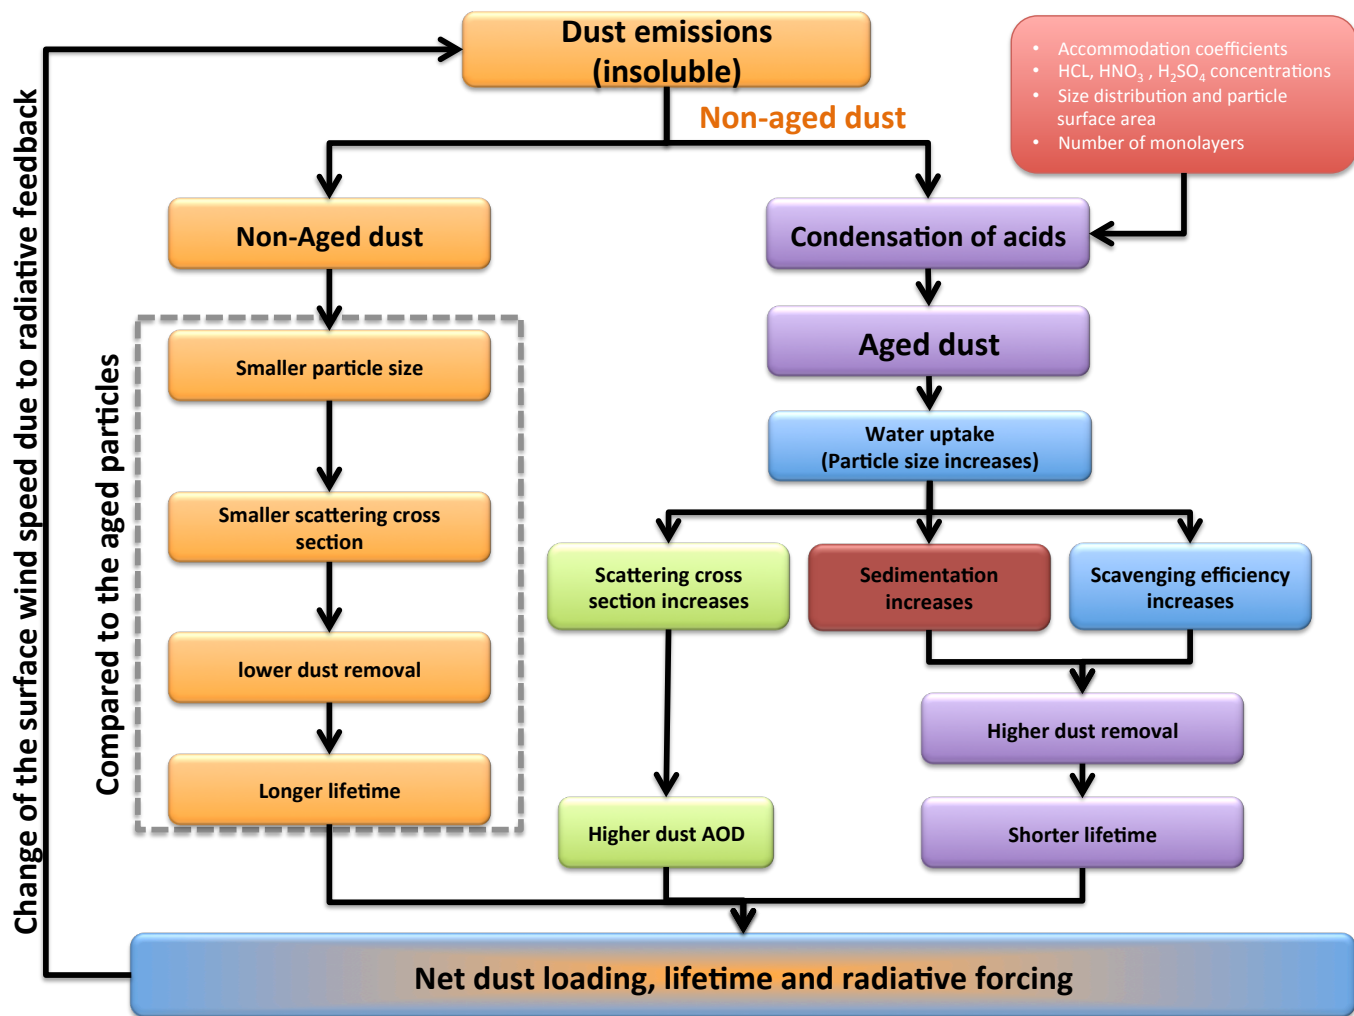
Dust emissions (insoluble)

Non-aged dust

- Accommodation coefficients
- HCL, $HNO_3$ , $H_2SO_4$ concentrations
- Size distribution and particle surface area
- Number of monolayers

Non-Aged dust

Condensation of acids

Aged dust

Water uptake (Particle size increases)

Smaller particle size

Smaller scattering cross section

lower dust removal

Longer lifetime

Compared to the aged particles

Change of the surface wind speed due to radiative feedback

Scattering cross section increases

Sedimentation increases

Scavenging efficiency increases

Higher dust removal

Higher dust AOD

Shorter lifetime

Net dust loading, lifetime and radiative forcing